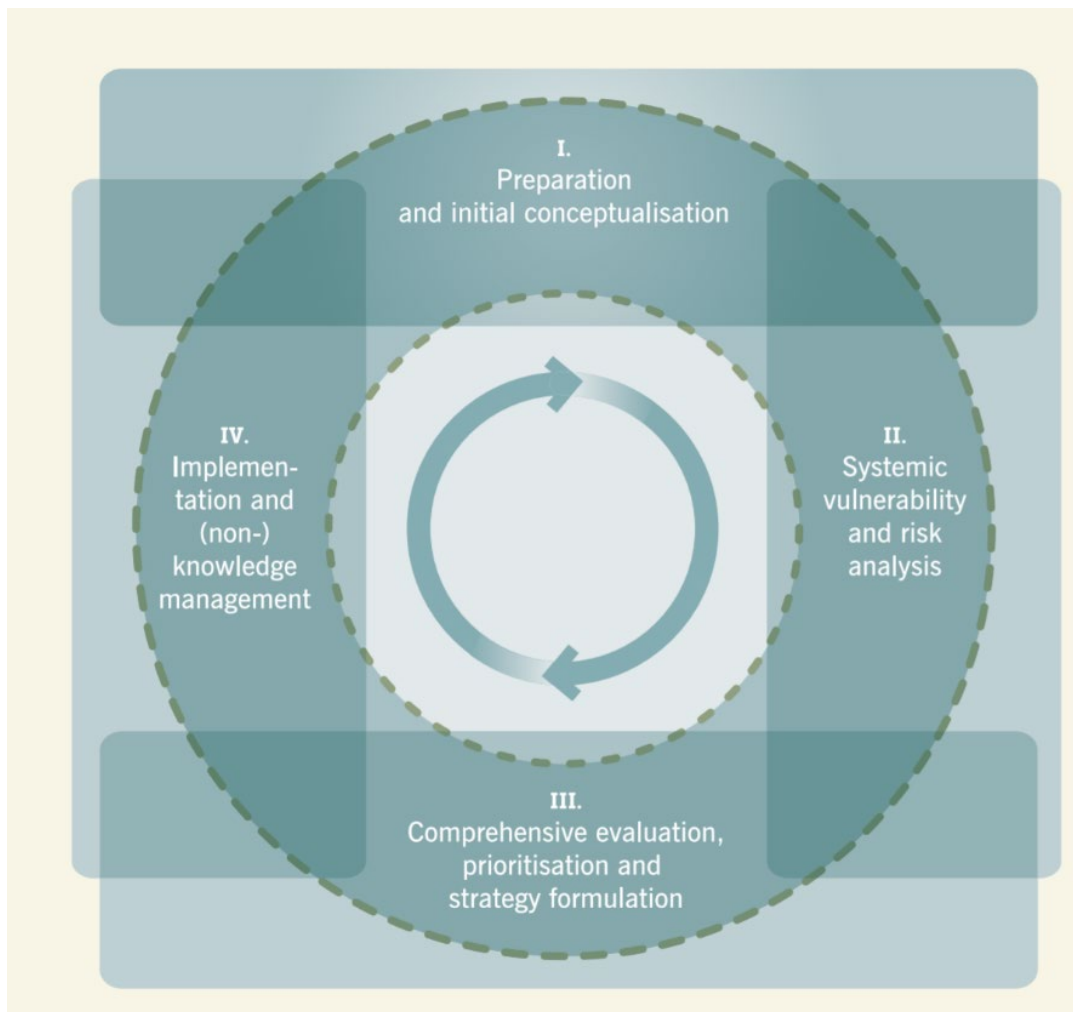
I.
Preparation and initial conceptualisation

IV.
Implementation and (non-) knowledge management

II.
Systemic vulnerability and risk analysis

III.
Comprehensive evaluation, prioritisation and strategy formulation